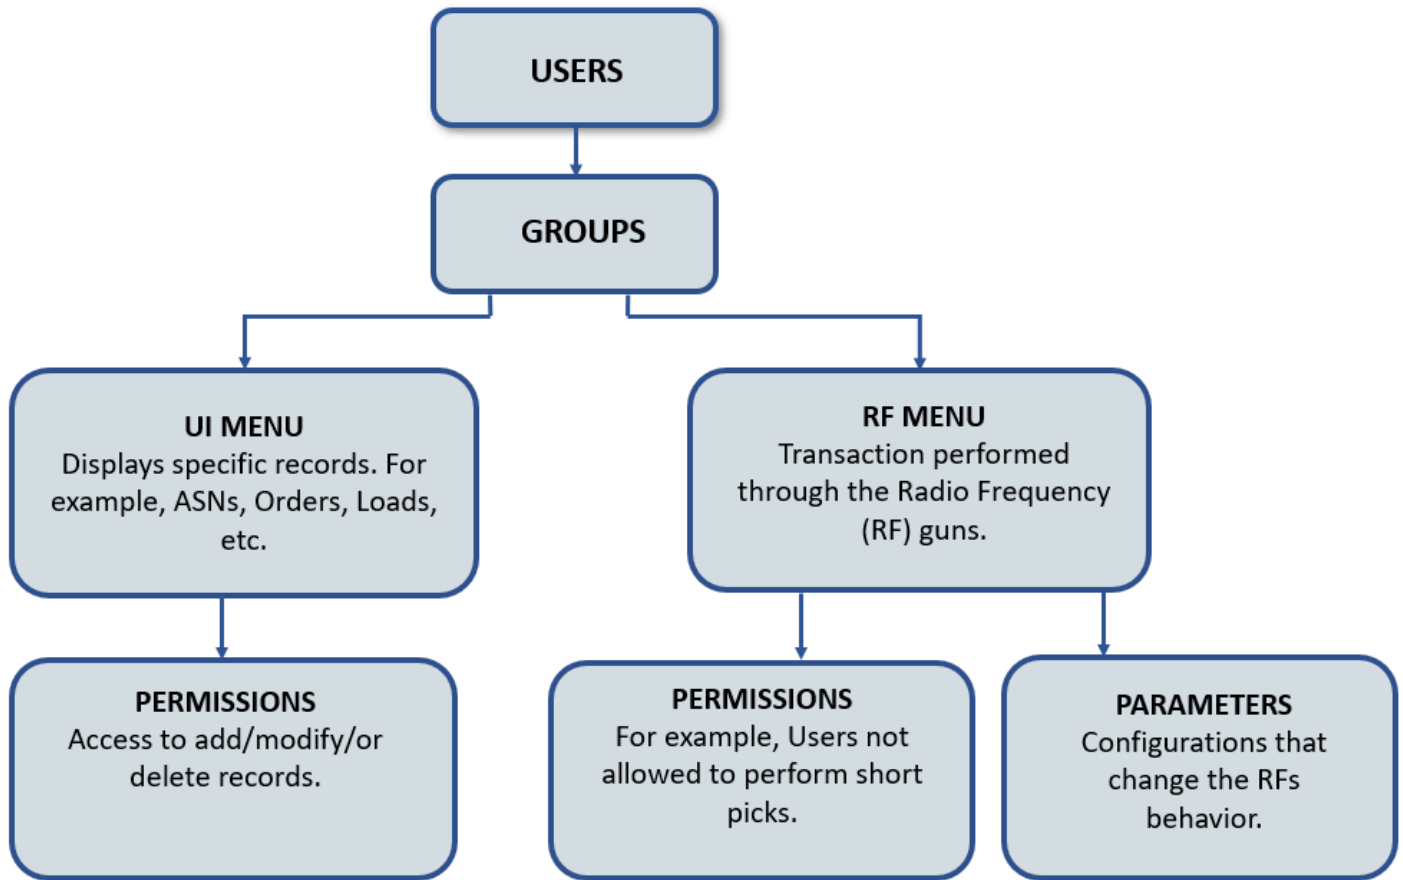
USERS

GROUPS

UI MENU
Displays specific records. For example, ASNs, Orders, Loads, etc.

RF MENU
Transaction performed through the Radio Frequency (RF) guns.

PERMISSIONS
Access to add/modify/or delete records.

PERMISSIONS
For example, Users not allowed to perform short picks.

PARAMETERS
Configurations that change the RFs behavior.